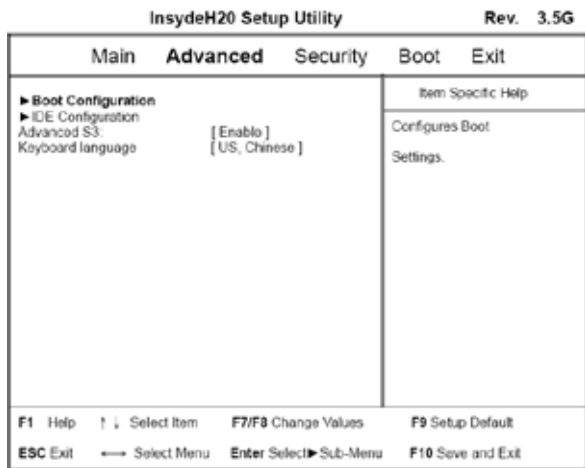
InsydeH20 Setup Utility Rev. 3.5G

Main Advanced Security Boot Exit

► Boot Configuration
► IDE Configuration
Advanced S3: [ Enable ]
Keyboard language [ US, Chinese ]

Item Specific Help

Configures Boot

Settings.

F1 Help ↑↓ Select Item F7/F8 Change Values F9 Setup Default

ESC Exit ←→ Select Menu Enter Select► Sub-Menu F10 Save and Exit